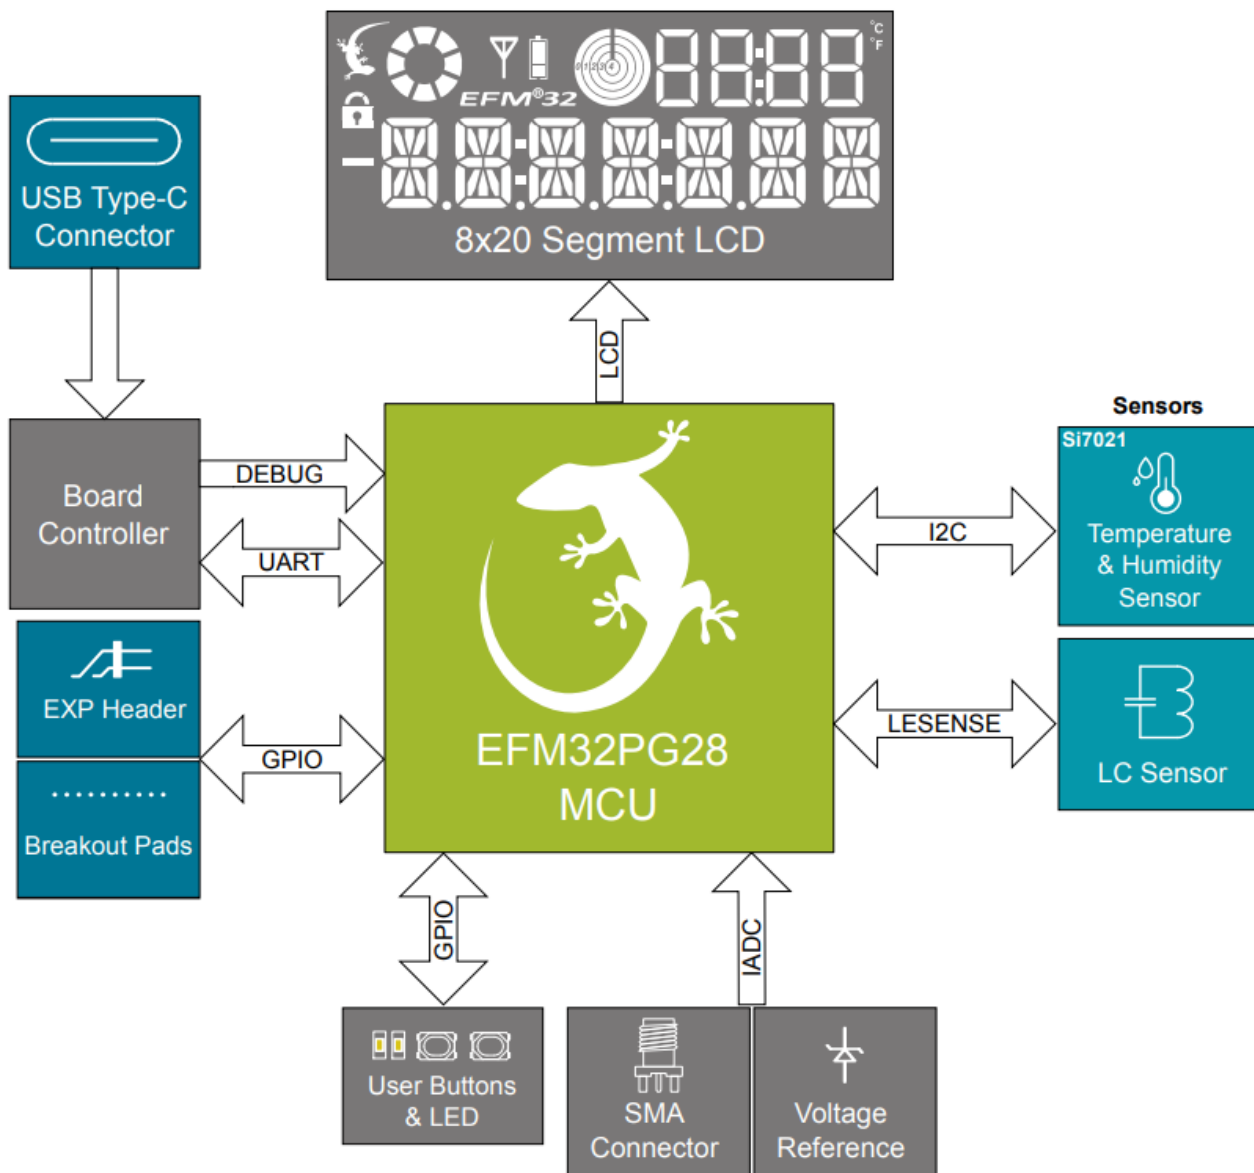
°C
°F
EFM®32
0 1 2 3 4

8x20 Segment LCD

USB Type-C Connector

LCD

Board Controller

DEBUG

UART

EXP Header

GPIO

Breakout Pads

EFM32PG28 MCU

Sensors

Si7021

Temperature & Humidity Sensor

I2C

LESENSE

LC Sensor

GPIO

IADC

User Buttons & LED

SMA Connector

Voltage Reference